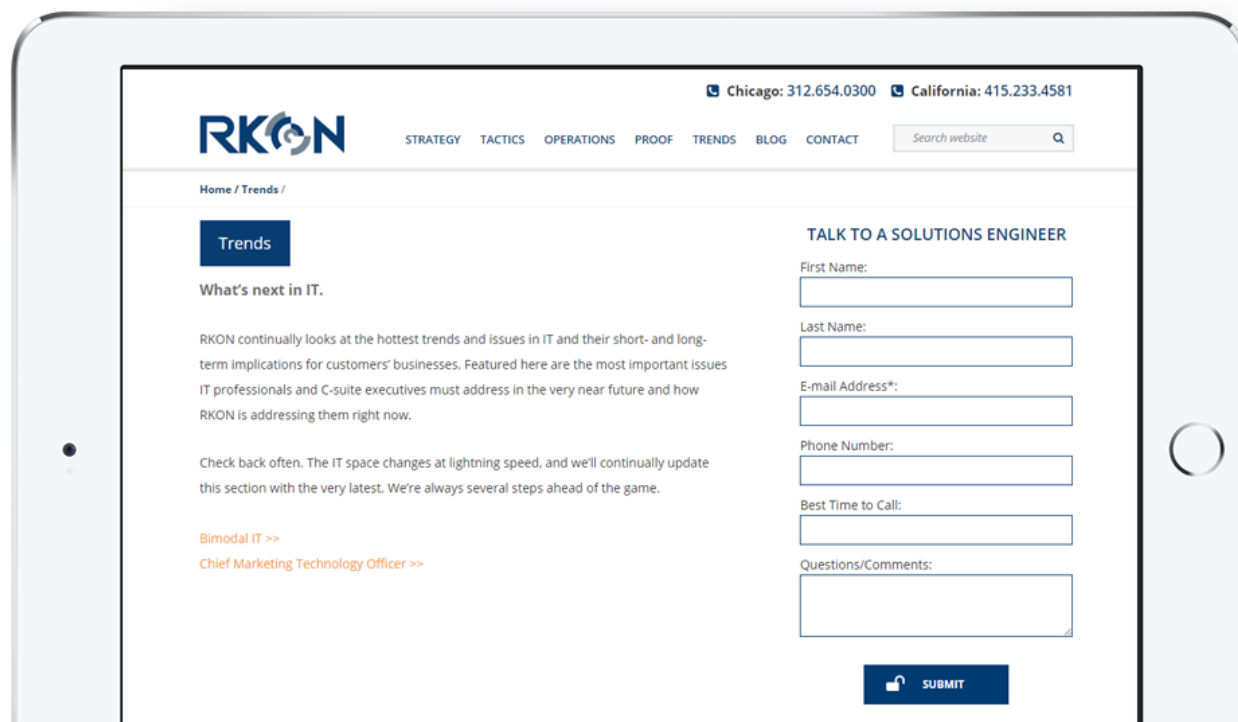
Chicago: 312.654.0300 California: 415.233.4581

RKON

STRATEGY TACTICS OPERATIONS PROOF TRENDS BLOG CONTACT

Search website

Home / Trends /

Trends

What's next in IT.

RKON continually looks at the hottest trends and issues in IT and their short- and long-term implications for customers' businesses. Featured here are the most important issues IT professionals and C-suite executives must address in the very near future and how RKON is addressing them right now.

Check back often. The IT space changes at lightning speed, and we'll continually update this section with the very latest. We're always several steps ahead of the game.

Bimodal IT >>
Chief Marketing Technology Officer >>

TALK TO A SOLUTIONS ENGINEER

First Name:

Last Name:

E-mail Address*:

Phone Number:

Best Time to Call:

Questions/Comments:

SUBMIT